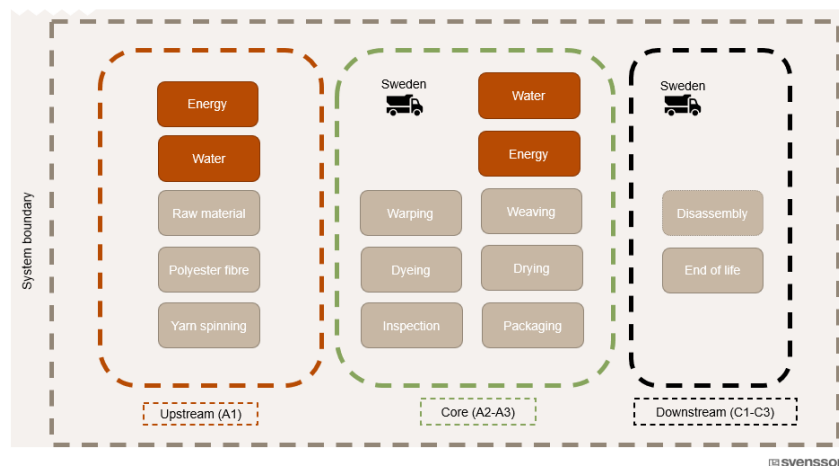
System boundary

Energy

Water

Raw material

Polyester fibre

Yarn spinning

Upstream (A1)

Sweden

Water

Energy

Warping

Weaving

Dyeing

Drying

Inspection

Packaging

Core (A2-A3)

Sweden

Disassembly

End of life

Downstream (C1-C3)

svensso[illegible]